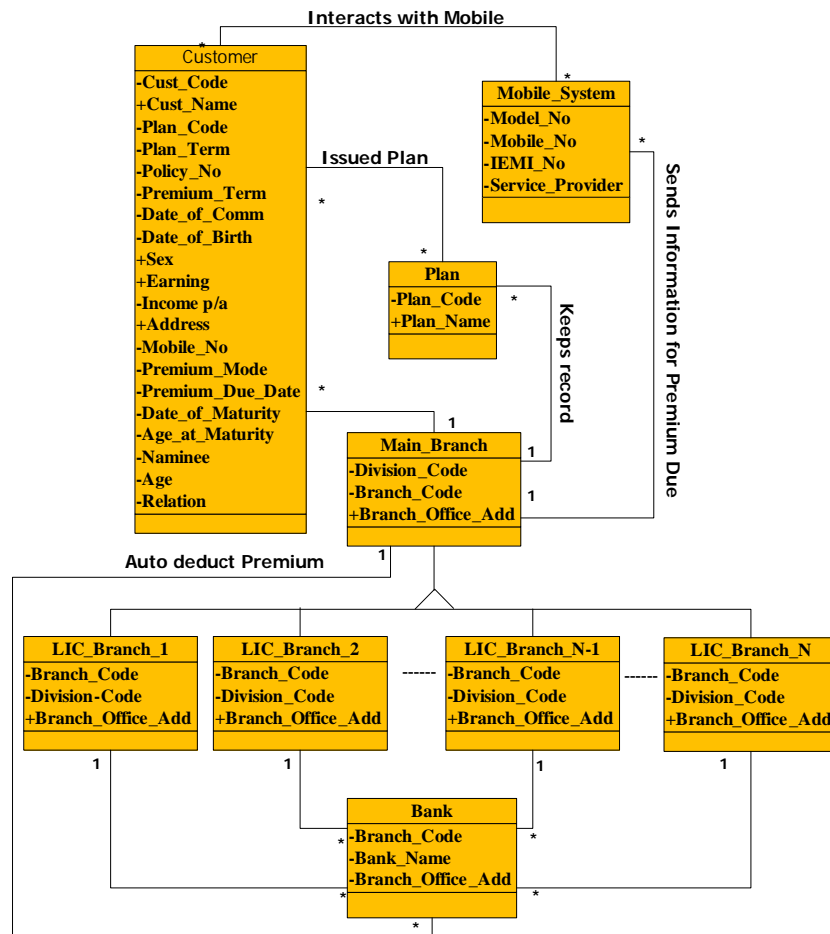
Interacts with Mobile

*

Customer

-Cust_Code
+Cust_Name
-Plan_Code
-Plan_Term
-Policy_No
-Premium_Term
-Date_of_Comm
-Date_of_Birth
+Sex
+Earning
-Income p/a
+Address
-Mobile_No
-Premium_Mode
-Premium_Due_Date
-Date_of_Maturity
-Age_at_Maturity
-Naminee
-Age
-Relation

*

Mobile_System

-Model_No
-Mobile_No
-IEMI_No
-Service_Provider

*

Issued Plan

*

*

Plan

-Plan_Code
+Plan_Name

*

Keeps record

Sends Information for Premium Due

*

1

Main_Branch

-Division_Code
-Branch_Code
+Branch_Office_Add

1

1

1

Auto deduct Premium

LIC_Branch_1

-Branch_Code
-Division-Code
+Branch_Office_Add

LIC_Branch_2

-Branch_Code
-Division_Code
+Branch_Office_Add

------

LIC_Branch_N-1

-Branch_Code
-Division_Code
+Branch_Office_Add

------

LIC_Branch_N

-Branch_Code
-Division_Code
+Branch_Office_Add

1

1

1

1

Bank

-Branch_Code
-Bank_Name
-Branch_Office_Add

*

*

*

*

*